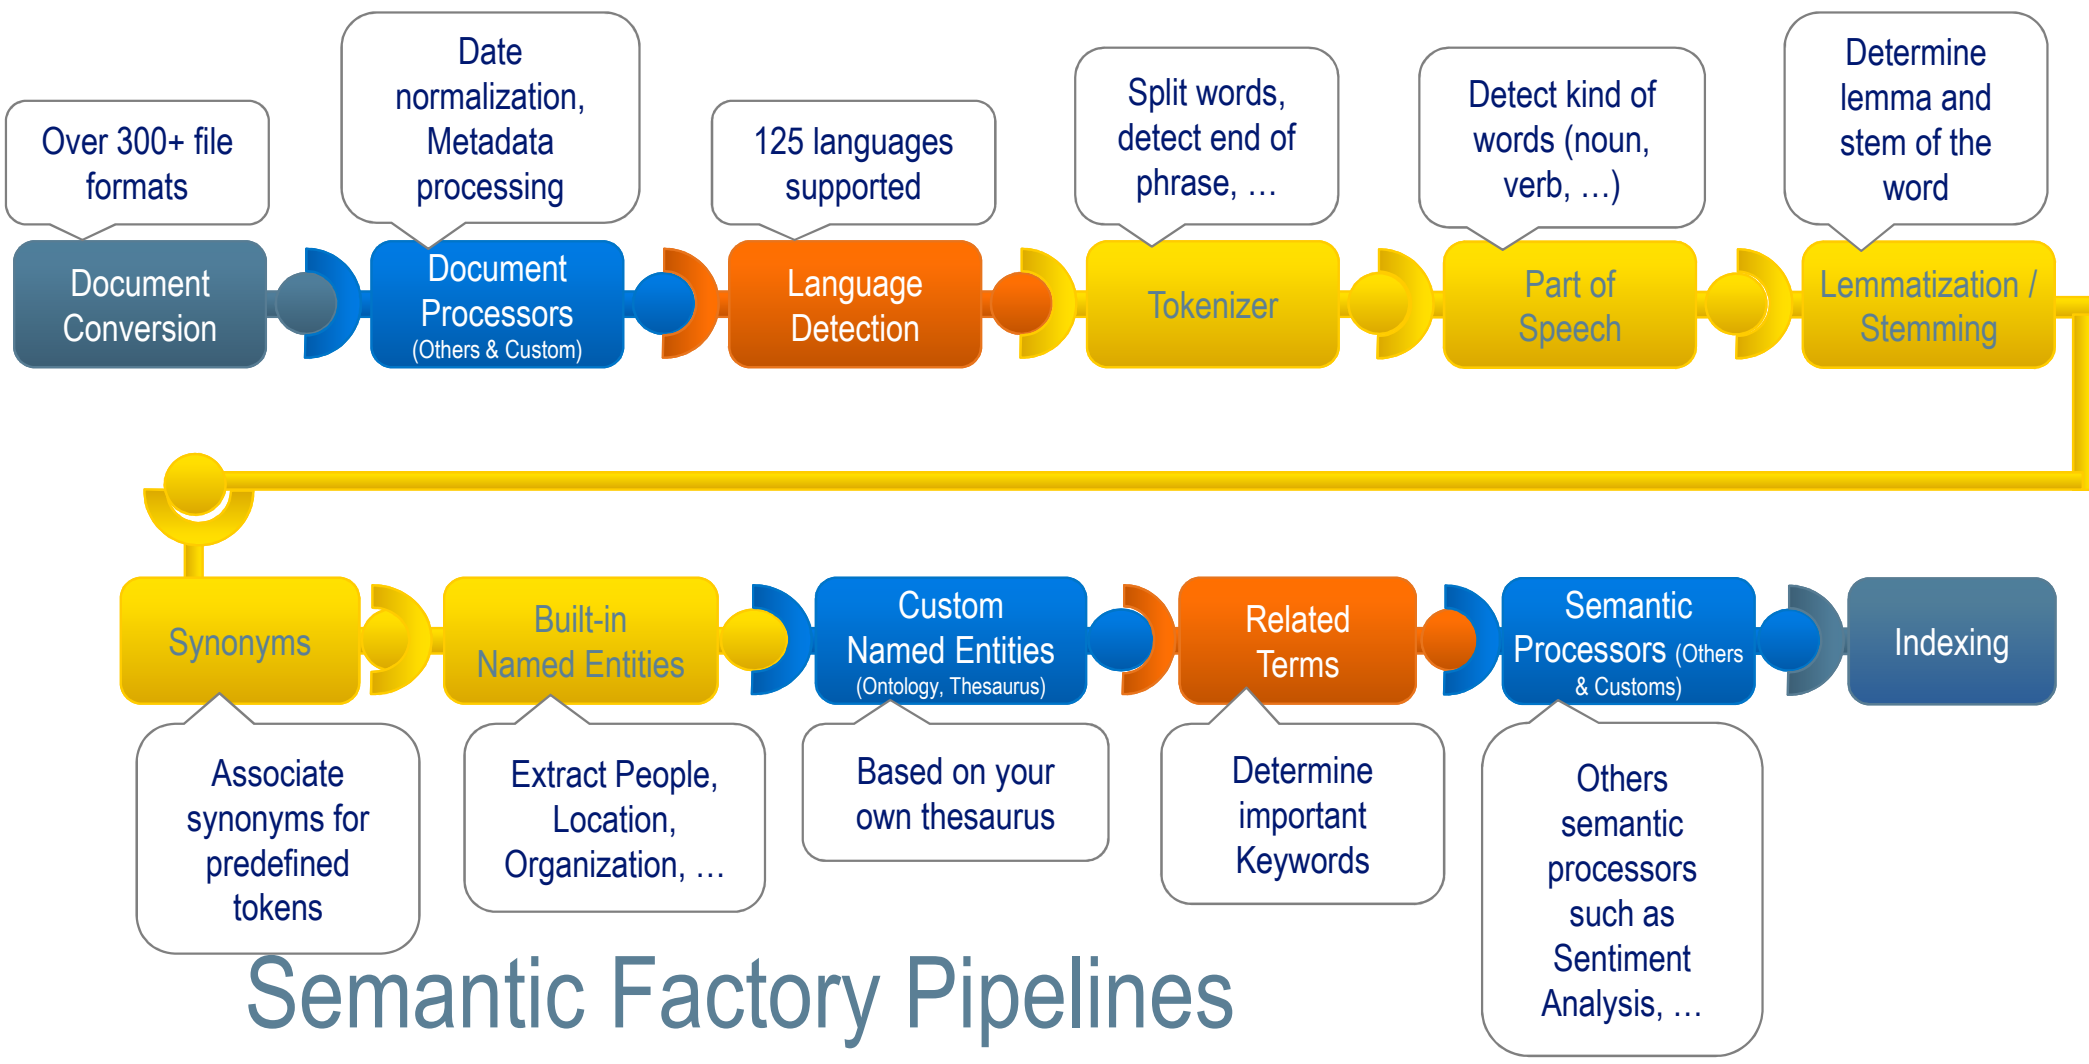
Over 300+ file formats

Document Conversion

Date normalization, Metadata processing

Document Processors (Others & Custom)

125 languages supported

Language Detection

Split words, detect end of phrase, …

Tokenizer

Detect kind of words (noun, verb, …)

Part of Speech

Determine lemma and stem of the word

Lemmatization / Stemming

Synonyms

Associate synonyms for predefined tokens

Built-in Named Entities

Extract People, Location, Organization, …

Custom Named Entities (Ontology, Thesaurus)

Based on your own thesaurus

Related Terms

Determine important Keywords

Semantic Processors (Others & Customs)

Others semantic processors such as Sentiment Analysis, …

Indexing

Semantic Factory Pipelines